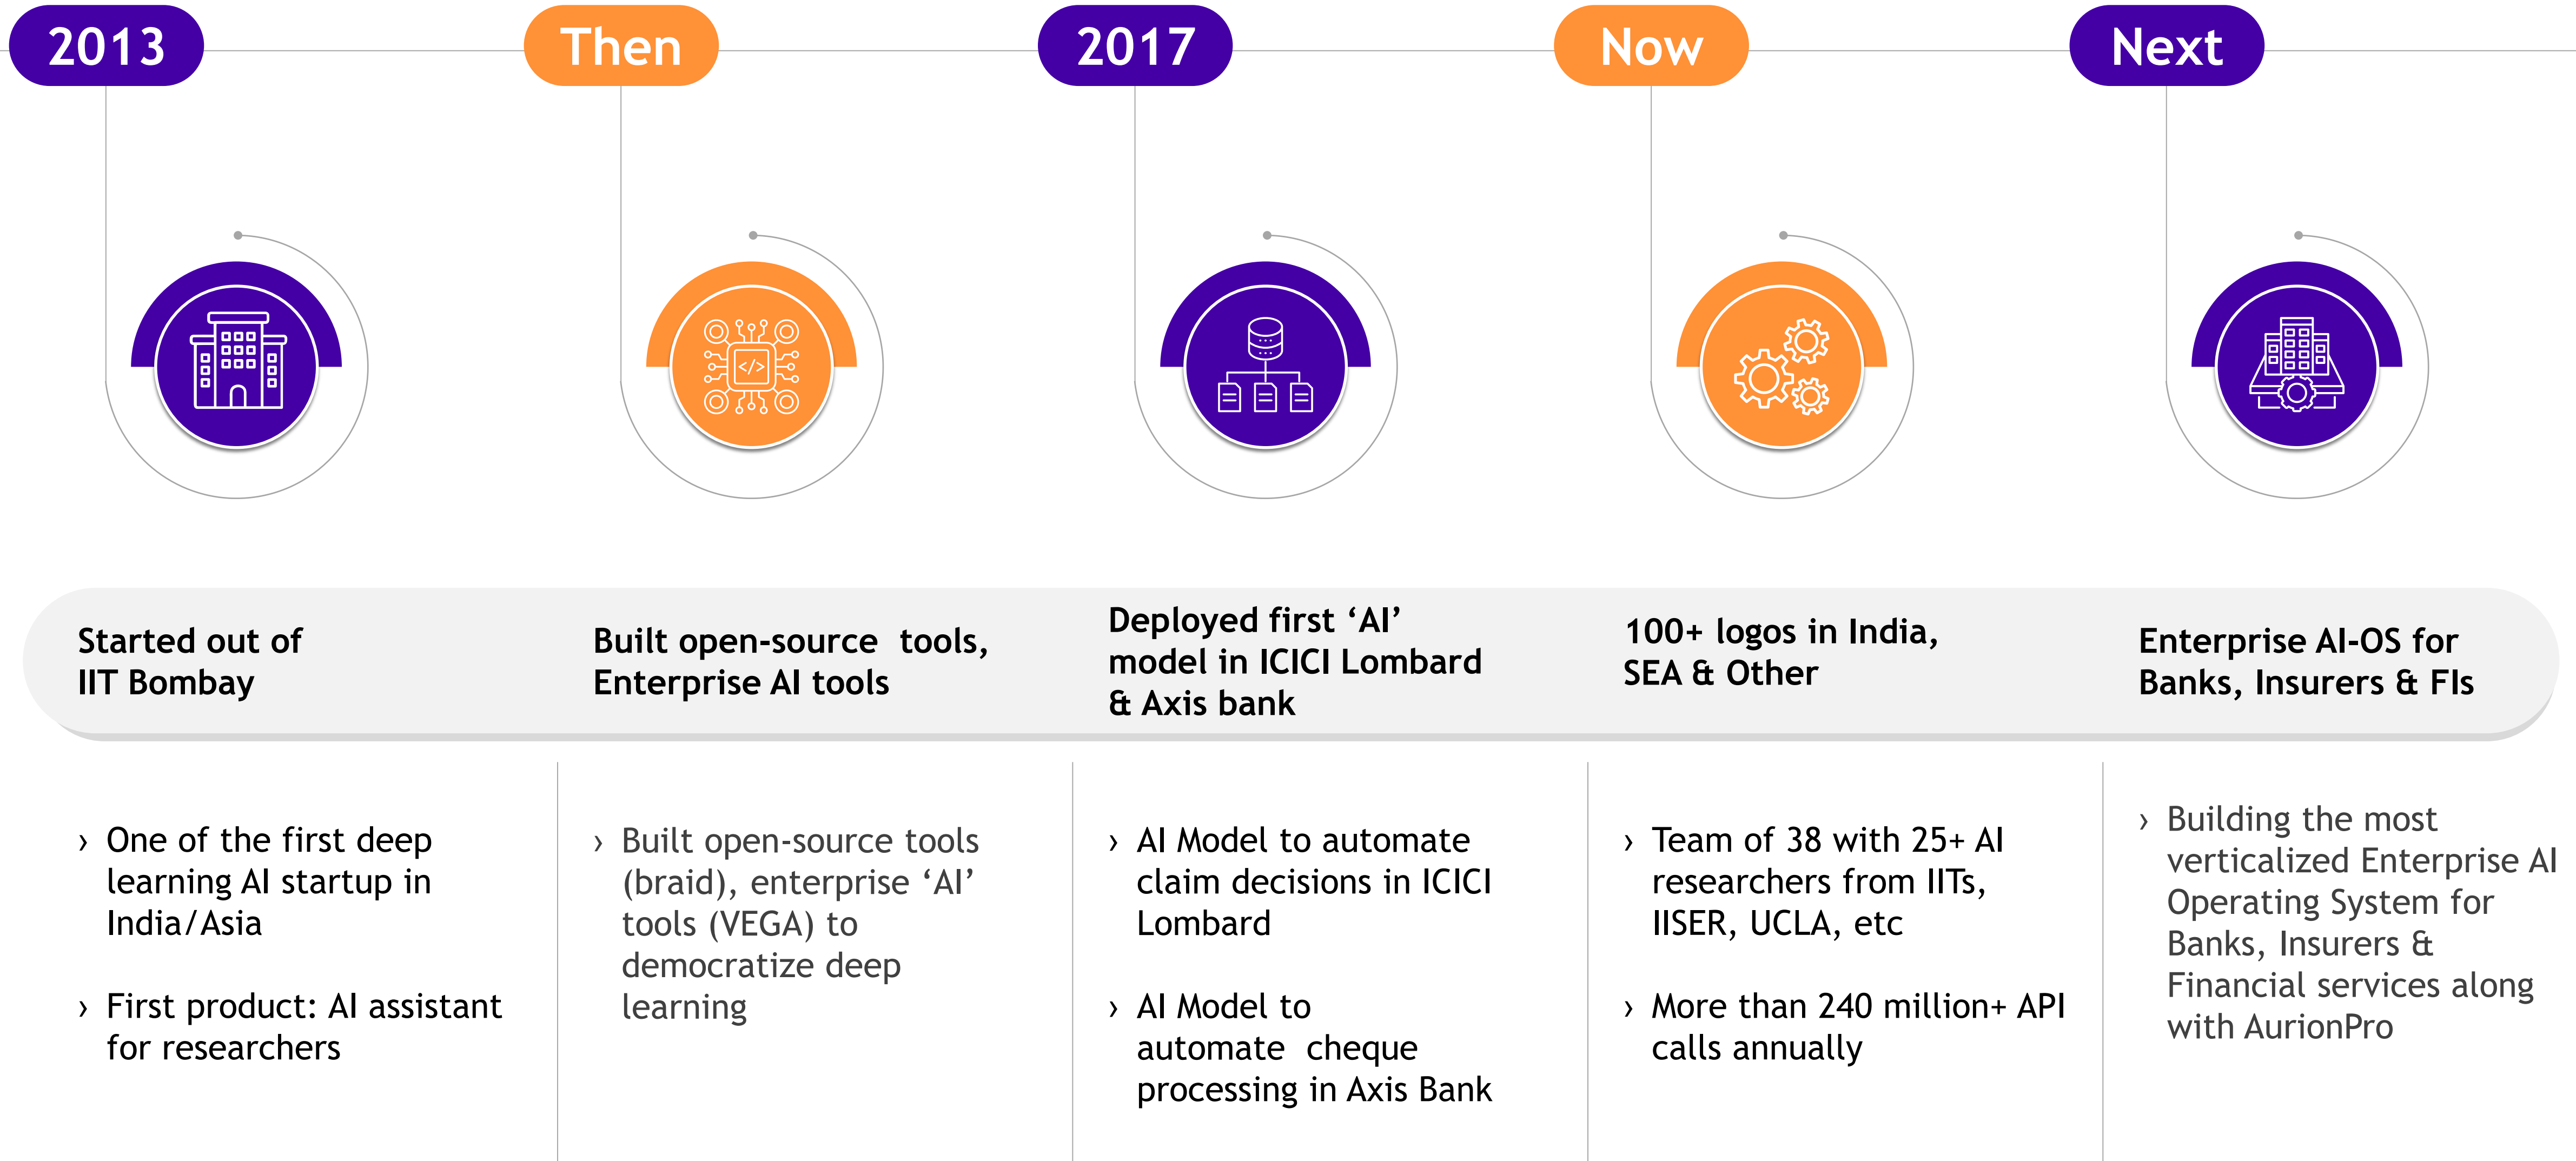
2013

Then

2017

Now

Next

Started out of IIT Bombay

Built open-source tools, Enterprise AI tools

Deployed first ‘AI’ model in ICICI Lombard & Axis bank

100+ logos in India, SEA & Other

Enterprise AI-OS for Banks, Insurers & FIs

› One of the first deep learning AI startup in India/Asia

› First product: AI assistant for researchers

› Built open-source tools (braid), enterprise ‘AI’ tools (VEGA) to democratize deep learning

› AI Model to automate claim decisions in ICICI Lombard

› AI Model to automate cheque processing in Axis Bank

› Team of 38 with 25+ AI researchers from IITs, IISER, UCLA, etc

› More than 240 million+ API calls annually

› Building the most verticalized Enterprise AI Operating System for Banks, Insurers & Financial services along with AurionPro